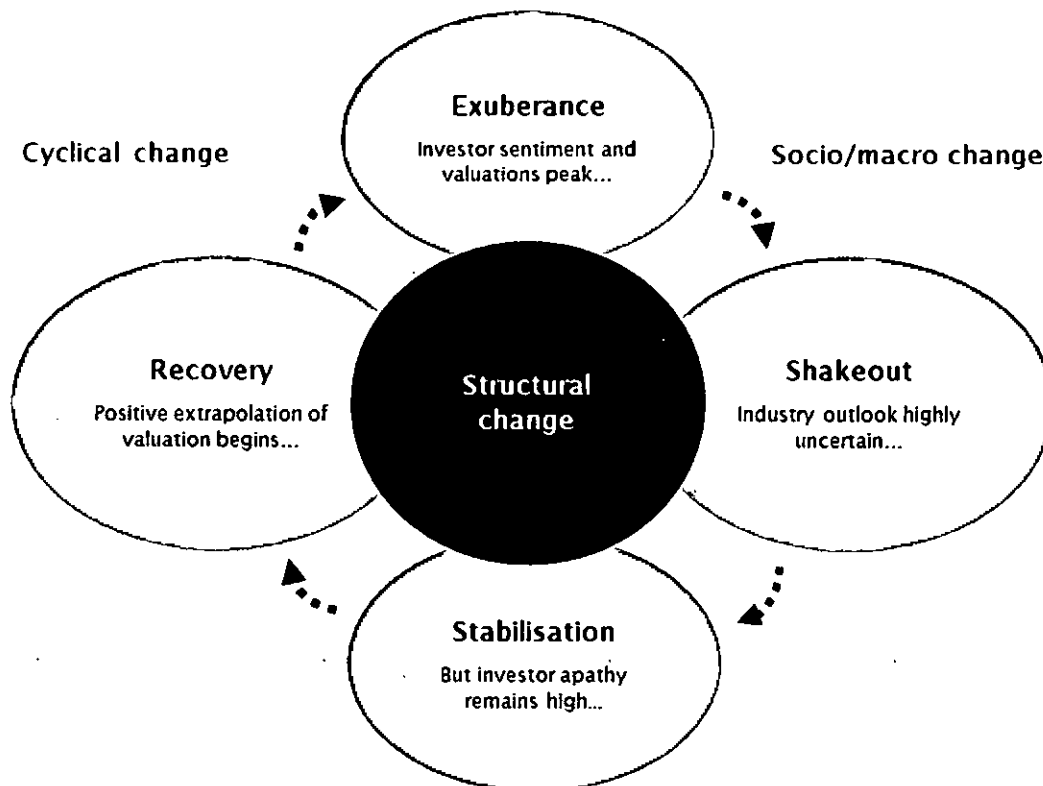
Cyclical change

Exuberance
Investor sentiment and valuations peak...

Socio/macro change

Recovery
Positive extrapolation of valuation begins...

Structural change

Shakeout
Industry outlook highly uncertain...

Stabilisation
But investor apathy remains high...